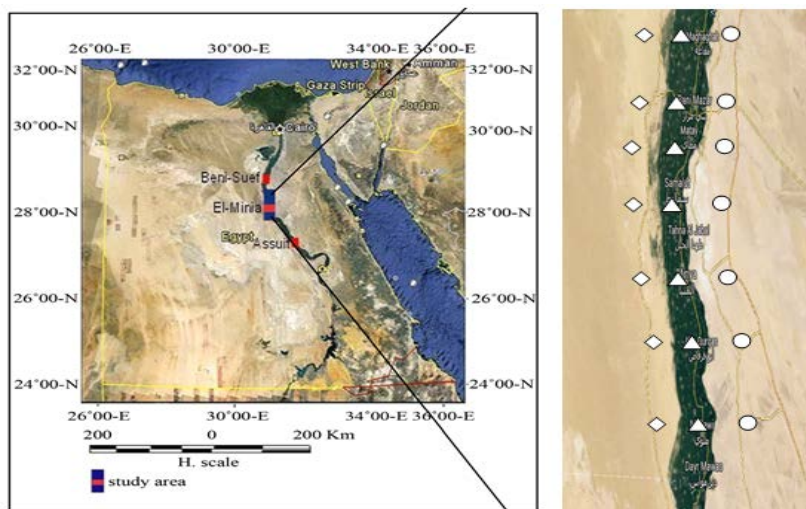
26°00-E 30°00-E 34°00-E 36°00-E

32°00-N
30°00-N
28°00-N
26°00-N
24°00-N

32°00-N
30°00-N
28°00-N
26°00-N
24°00-N

West Bank
Amman
Gaza Strip
Israel
Jordan
Cairo
Beni-Suef
El-Minia
Egypt
Assuit

26°00-E 30°00-E 34°00-E 36°00-E

200 0 200 Km
H. scale
study area

Maghaghah
Bani Mazar
Matai
Samalut
Tahna Al Jabal
Minya
Dayr Mawas